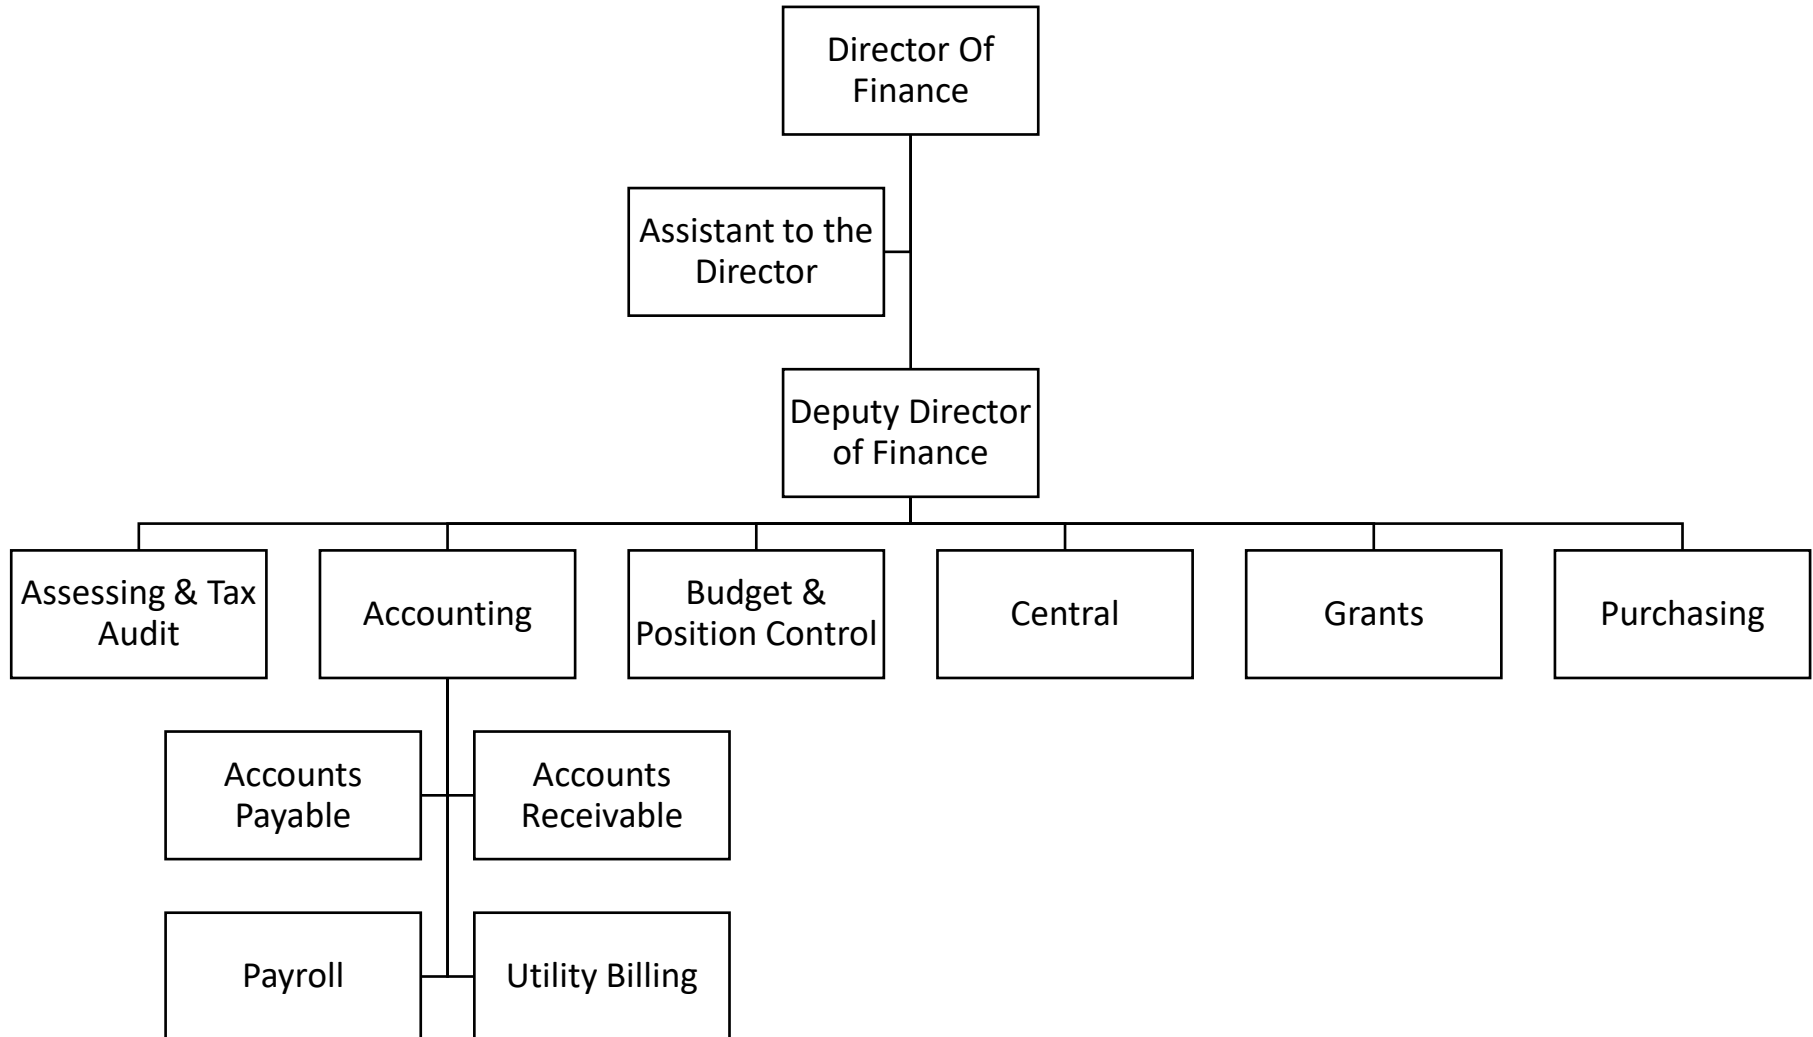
Director Of Finance

Assistant to the Director

Deputy Director of Finance

Assessing & Tax Audit

Accounting

Budget & Position Control

Central

Grants

Purchasing

Accounts Payable

Accounts Receivable

Payroll

Utility Billing